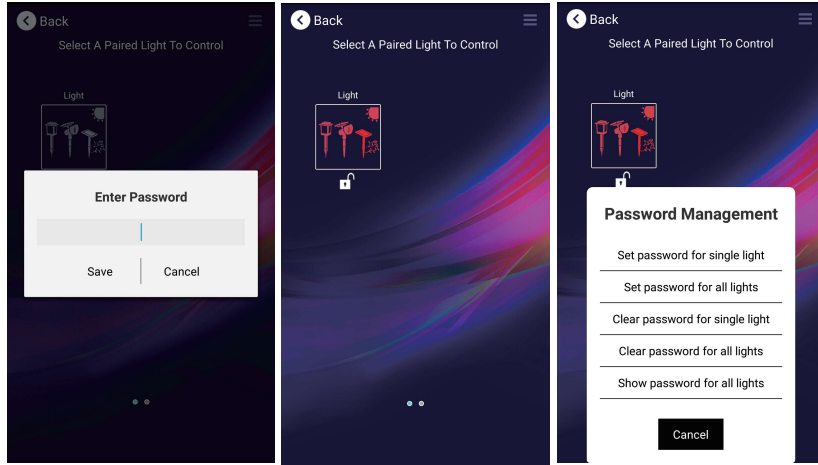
Back
Select A Paired Light To Control
Light
Enter Password
Save
Cancel

Back
Select A Paired Light To Control
Light

Back
Select A Paired Light To Control
Light
Password Management
Set password for single light
Set password for all lights
Clear password for single light
Clear password for all lights
Show password for all lights
Cancel